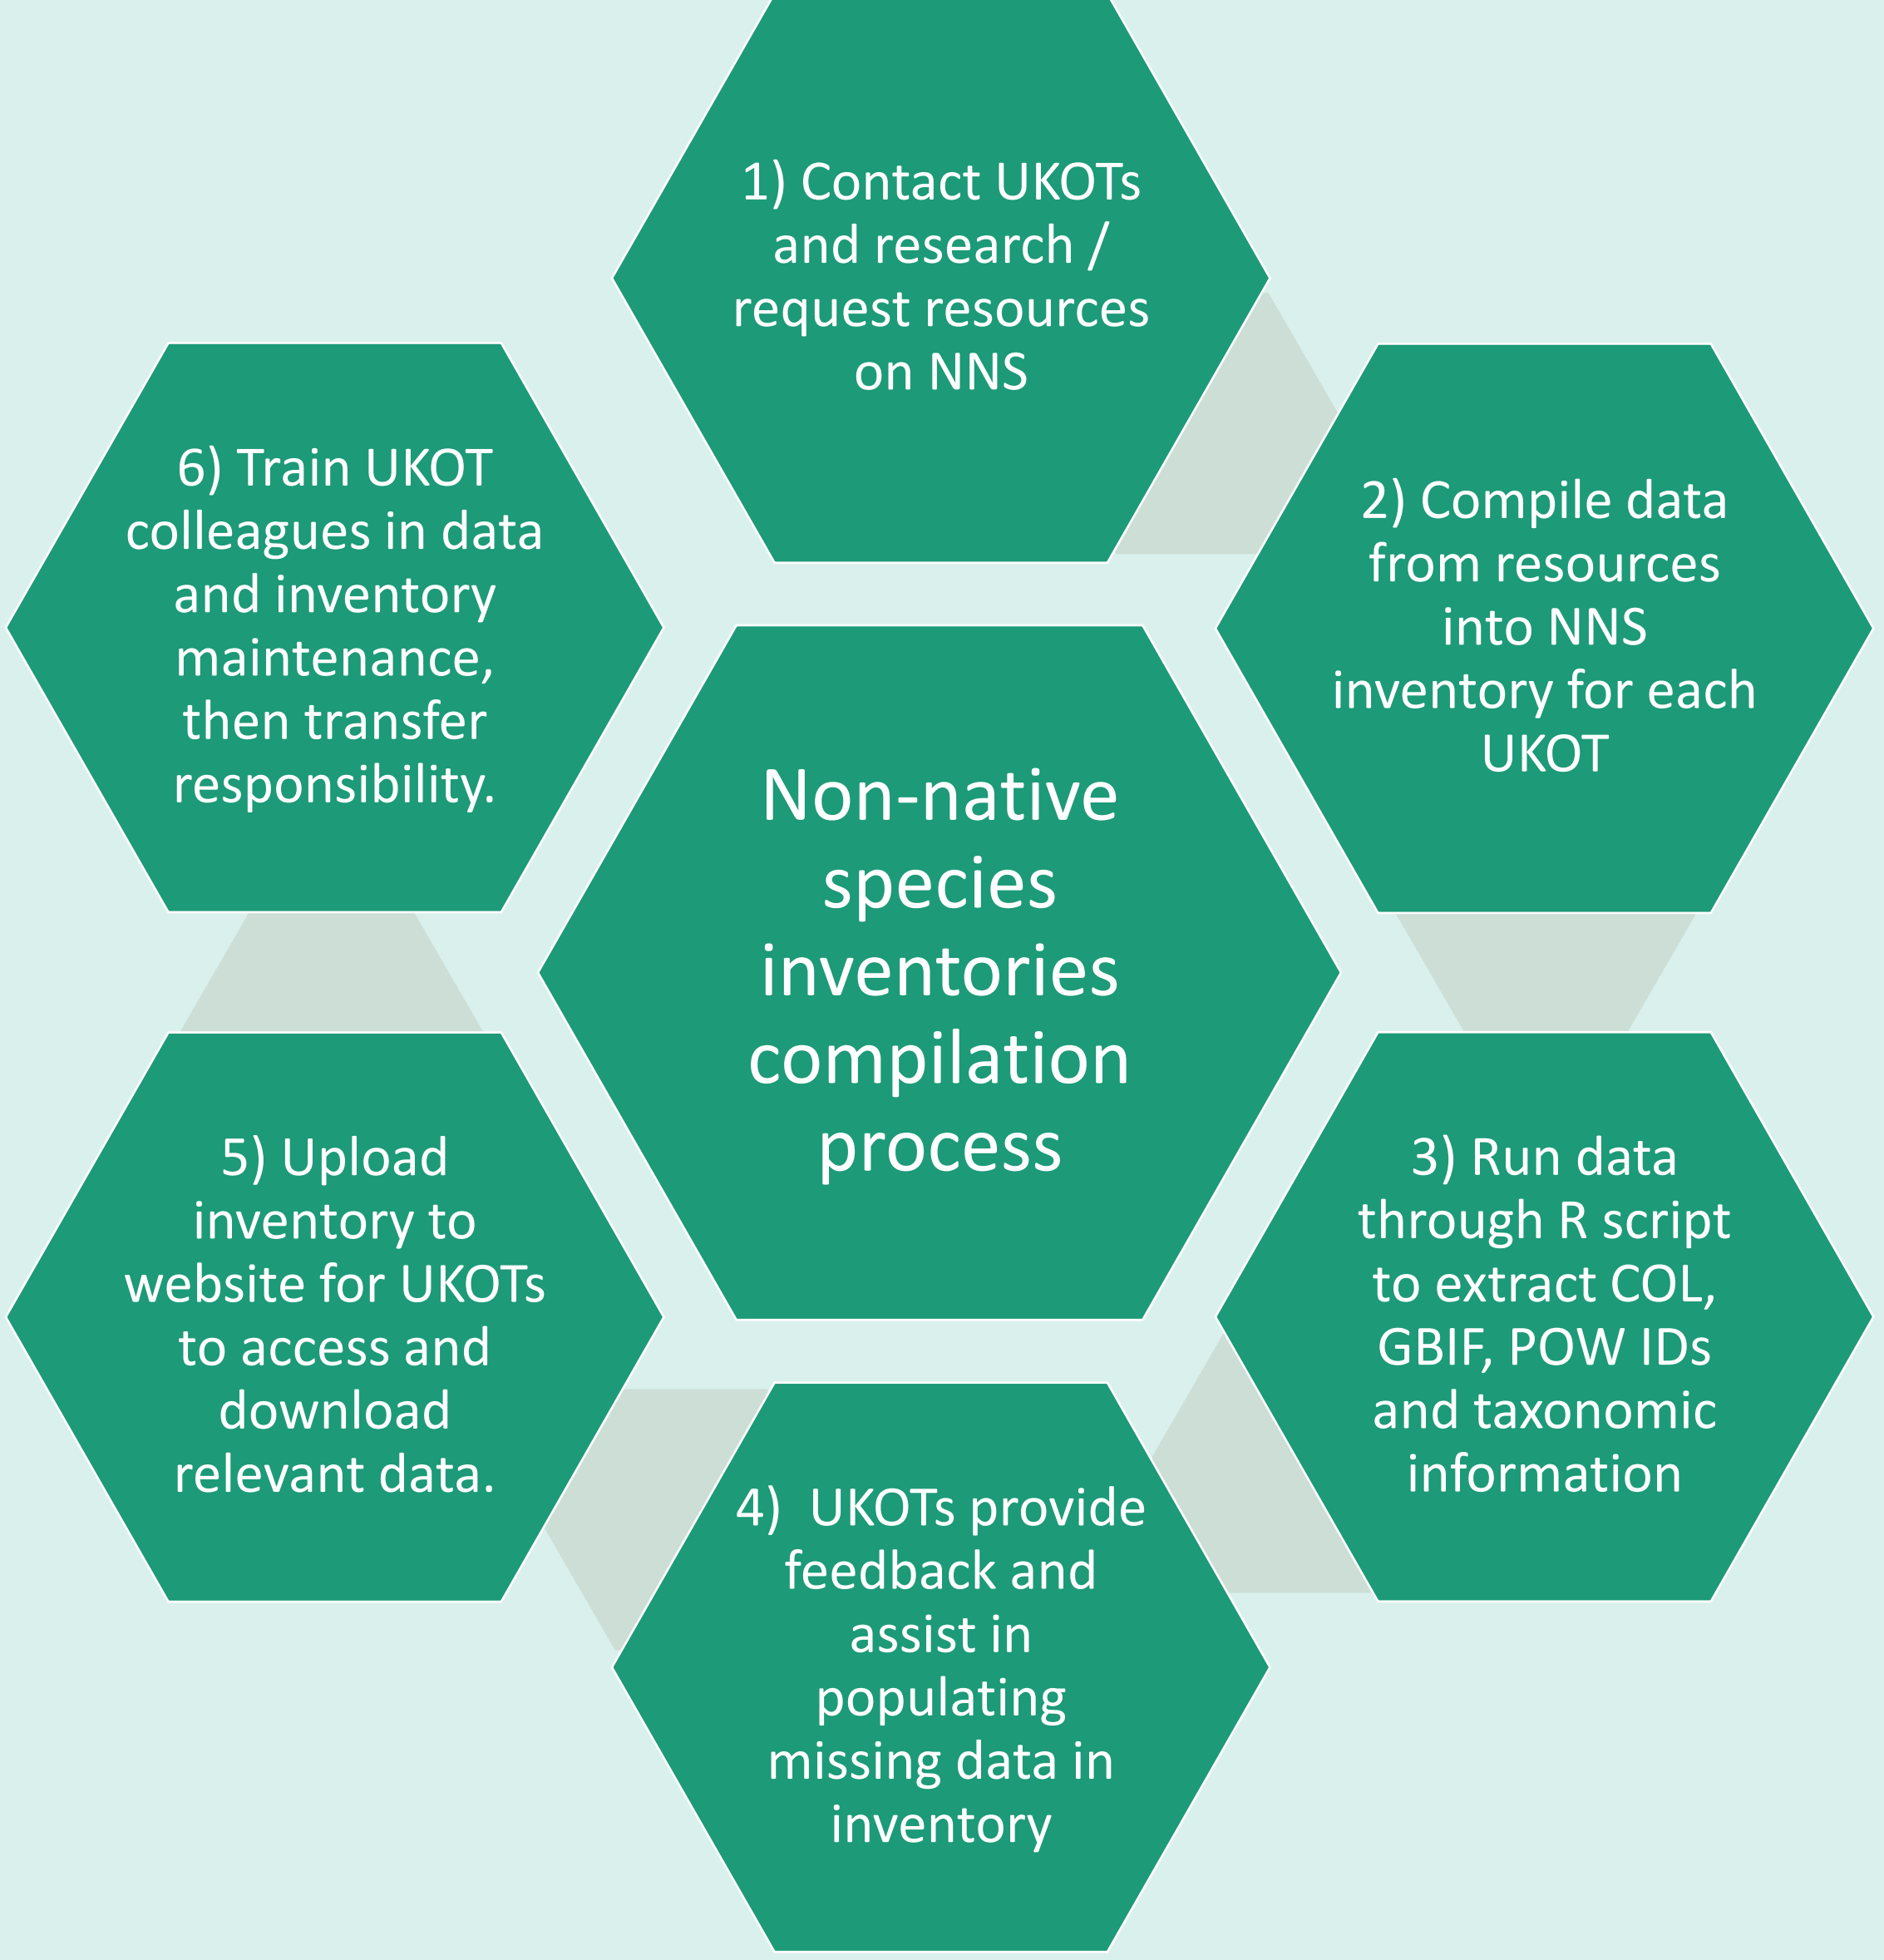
Non-native species inventories compilation process

1) Contact UKOTs and research / request resources on NNS

2) Compile data from resources into NNS inventory for each UKOT

3) Run data through R script to extract COL, GBIF, POW IDs and taxonomic information

4) UKOTs provide feedback and assist in populating missing data in inventory

5) Upload inventory to website for UKOTs to access and download relevant data.

6) Train UKOT colleagues in data and inventory maintenance, then transfer responsibility.